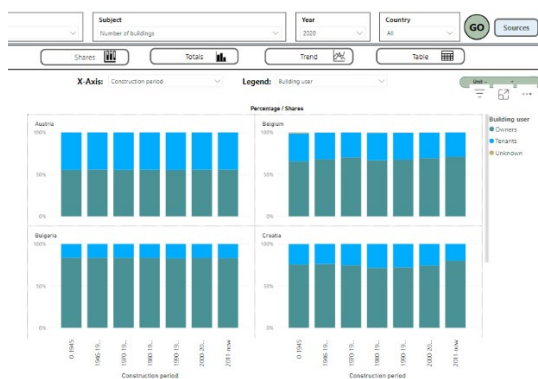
Subject
Number of buildings

Year
2020

Country
All

GO

Sources

Shares

Totals

Trend

Table

X-Axis: Construction period

Legend: Building user

Unit - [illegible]

Percentage / Shares

Austria
100%
50%
0%

Belgium
100%
50%
0%

Bulgaria
100%
50%
0%

Croatia
100%
50%
0%

Building user
Owners
Tenants
Unknown

0-1945
1946-19...
1970-19...
1980-19...
1990-19...
2000-20...
2011-now

Construction period

0-1945
1946-19...
1970-19...
1980-19...
1990-19...
2000-20...
2011-now

Construction period